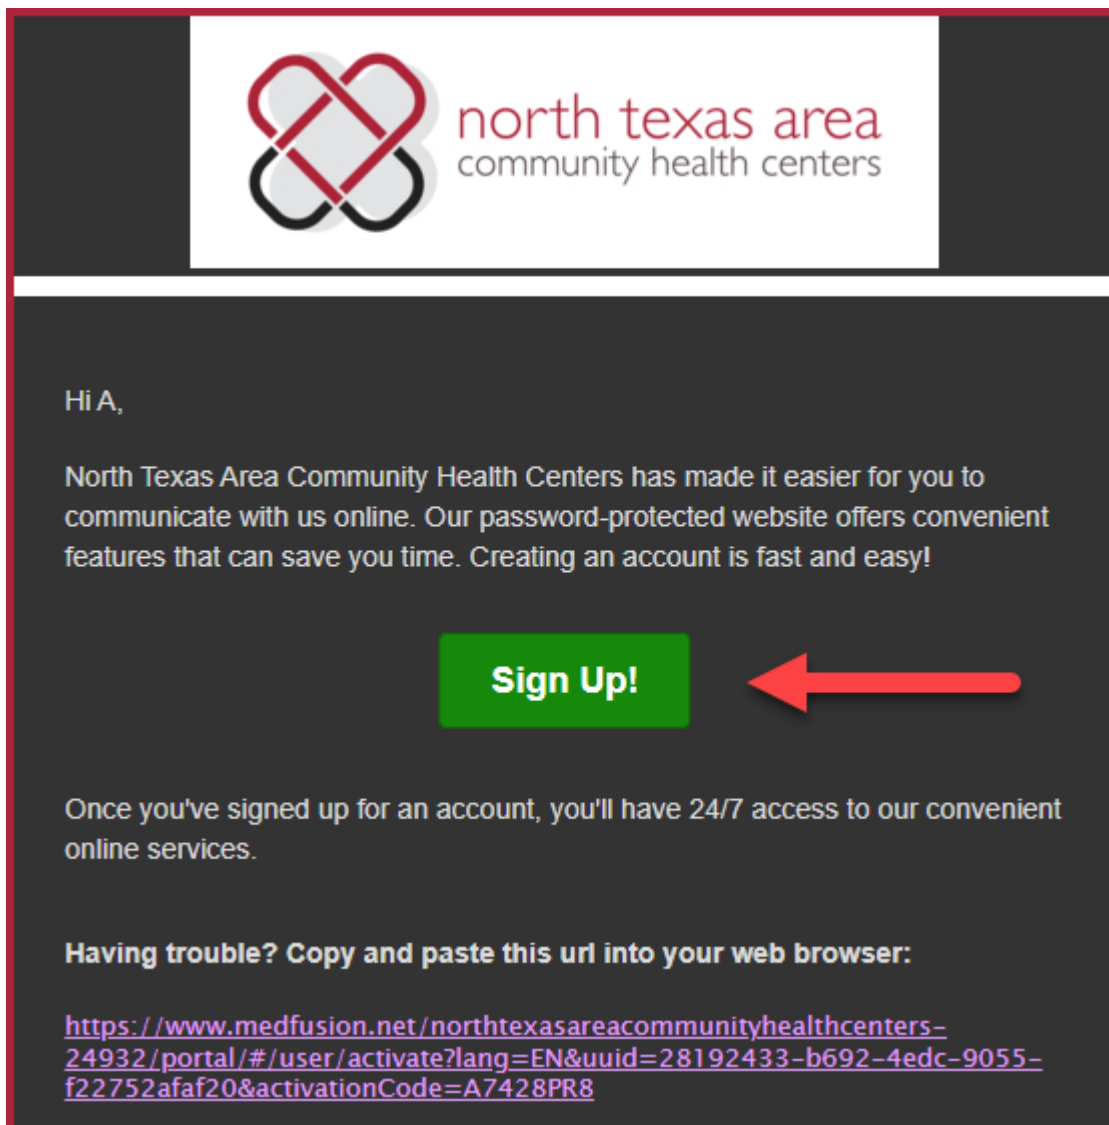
north texas area
community health centers

Hi A,

North Texas Area Community Health Centers has made it easier for you to communicate with us online. Our password-protected website offers convenient features that can save you time. Creating an account is fast and easy!

Sign Up!

Once you've signed up for an account, you'll have 24/7 access to our convenient online services.

Having trouble? Copy and paste this url into your web browser:

https://www.medfusion.net/northtexasareacommunityhealthcenters-24932/portal/#/user/activate?lang=EN&uuid=28192433-b692-4edc-9055-f22752afaf20&activationCode=A7428PR8